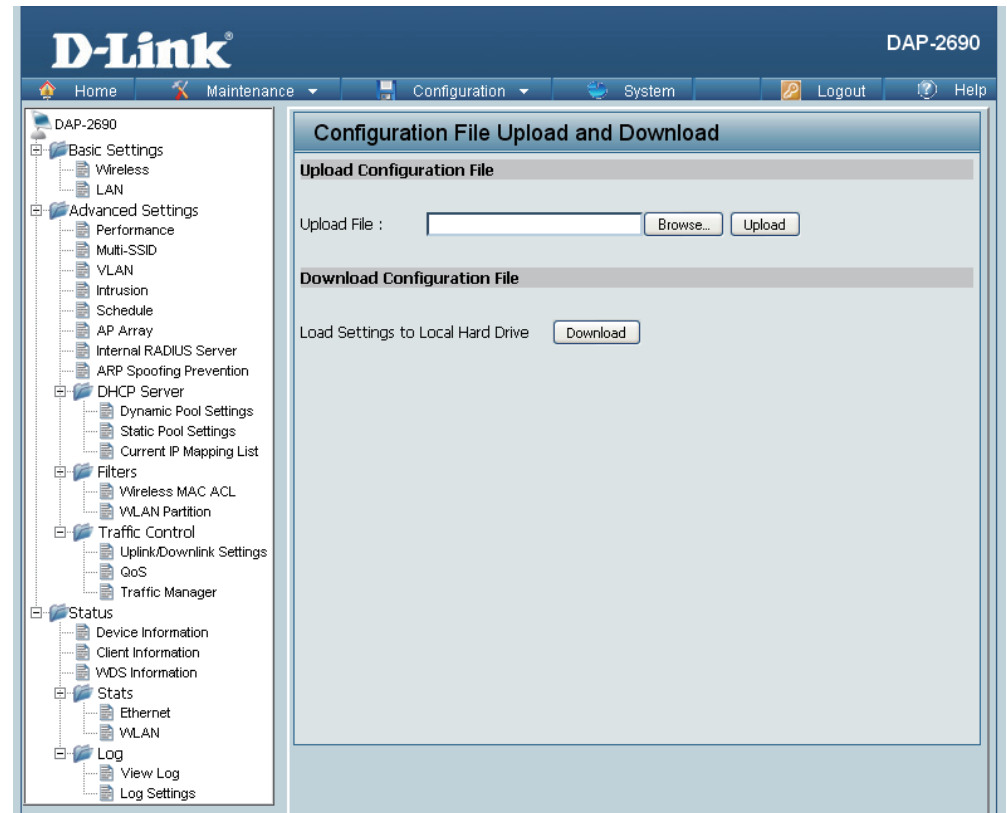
D-Link

DAP-2690

Home Maintenance Configuration System Logout Help

DAP-2690
Basic Settings
Wireless
LAN
Advanced Settings
Performance
Multi-SSID
VLAN
Intrusion
Schedule
AP Array
Internal RADIUS Server
ARP Spoofing Prevention
DHCP Server
Dynamic Pool Settings
Static Pool Settings
Current IP Mapping List
Filters
Wireless MAC ACL
WLAN Partition
Traffic Control
Uplink/Downlink Settings
QoS
Traffic Manager
Status
Device Information
Client Information
WDS Information
Stats
Ethernet
WLAN
Log
View Log
Log Settings

Configuration File Upload and Download

Upload Configuration File

Upload File : Browse... Upload

Download Configuration File

Load Settings to Local Hard Drive Download